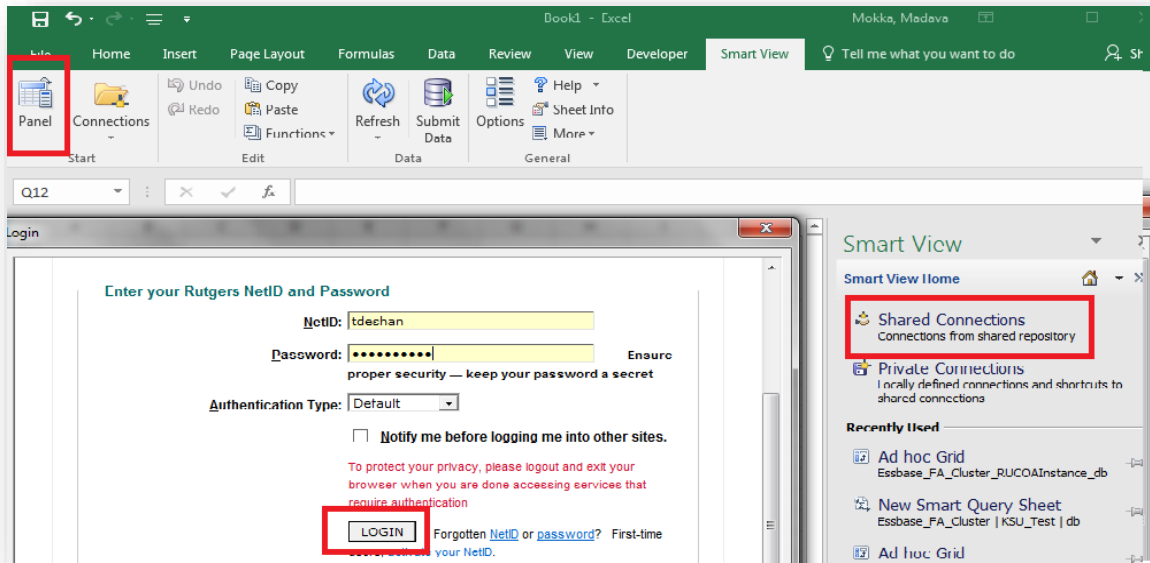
Book1 - Excel

Mokka, Madava

File Home Insert Page Layout Formulas Data Review View Developer Smart View Tell me what you want to do Sh

Panel Connections
Start

Undo Redo Copy Paste Functions
Edit

Refresh Submit Data
Data

Options Help Sheet Info More
General

Q12

Login

Enter your Rutgers NetID and Password

NetID: tdechan

Password: ●●●●●●●●●●● Ensure proper security — keep your password a secret

Authentication Type: Default

Notify me before logging me into other sites.

To protect your privacy, please logout and exit your browser when you are done accessing services that require authentication

LOGIN Forgotten NetID or password? First-time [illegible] your NetID.

Smart View

Smart View Home

Shared Connections
Connections from shared repository

Private Connections
Locally defined connections and shortcuts to shared connections

Recently Used

Ad hoc Grid
Essbase_FA_Cluster_RUCOAInstance_db

New Smart Query Sheet
Essbase_FA_Cluster | KSU_Test | db

Ad hoc Grid